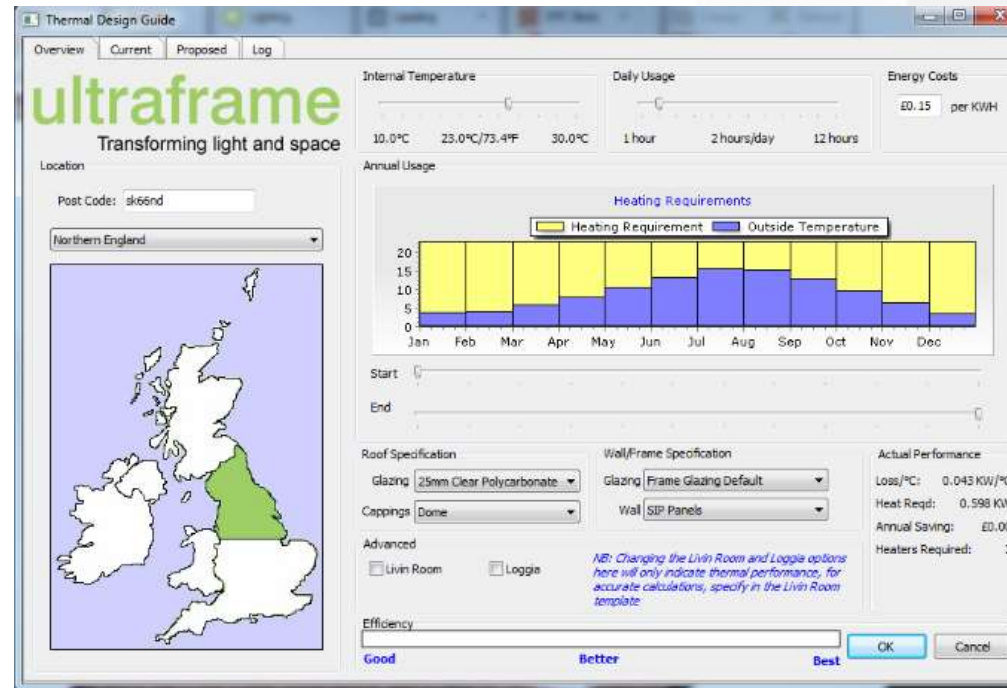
Thermal Design Guide

Overview | Current | Proposed | Log

ultraframe

Transforming light and space

Location

Post Code: sk66nd

Northern England

Internal Temperature

10.0°C 23.0°C/73.4°F 30.0°C

Daily Usage

1 hour 2 hours/day 12 hours

Energy Costs

£0.15 per KWH

Annual Usage

Heating Requirements

Heating Requirement | Outside Temperature

20
15
10
5
0

Jan Feb Mar Apr May Jun Jul Aug Sep Oct Nov Dec

Start

End

Roof Specification

Glazing 25mm Clear Polycarbonate

Cappings Dome

Wall/Frame Specification

Glazing Frame Glazing Default

Wall SIP Panels

Actual Performance

Loss/°C: 0.043 KW/°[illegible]

Heat Reqd: 0.598 KW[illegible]

Annual Saving: £0.0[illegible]

Heaters Required: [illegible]

Advanced

Livin Room

Loggia

NB: Changing the Livin Room and Loggia options here will only indicate thermal performance, for accurate calculations, specify in the Livin Room template

Efficiency

Good Better Best

OK Cancel